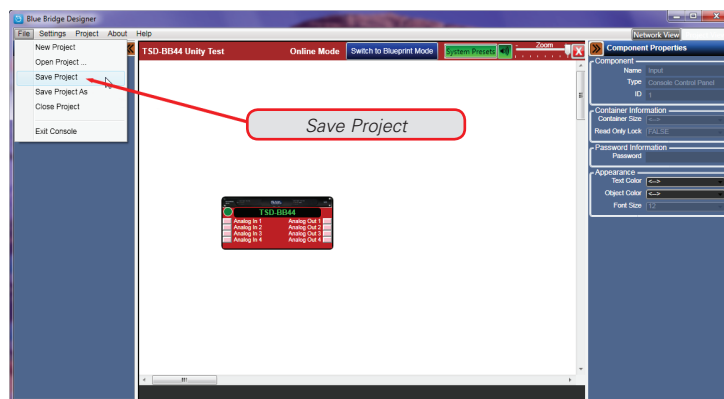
Blue Bridge Designer

File Settings Project About Help

New Project
Open Project ...
Save Project
Save Project As
Close Project

Exit Console

TSD-BB44 Unity Test Online Mode Switch to Blueprint Mode System Presets Zoom

Network View

Component Properties

Component
Name Input
Type Console Control Panel
ID 1

Container Information
Container Size <-->
Read Only Lock FALSE

Password Information
Password

Appearance
Text Color <-->
Object Color <-->
Font Size 12

Save Project

TSD-BB44
Analog In 1 Analog Out 1
Analog In 2 Analog Out 2
Analog In 3 Analog Out 3
Analog In 4 Analog Out 4